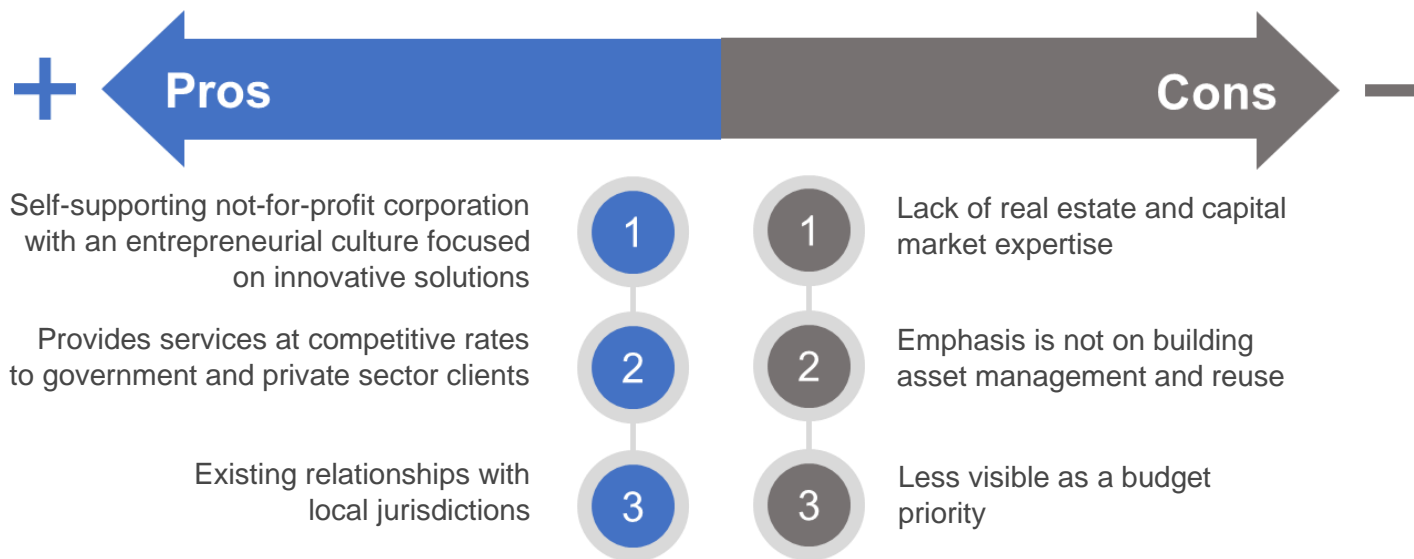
+ Pros

Cons −

Self-supporting not-for-profit corporation with an entrepreneurial culture focused on innovative solutions

1

Provides services at competitive rates to government and private sector clients

2

Existing relationships with local jurisdictions

3

1

Lack of real estate and capital market expertise

2

Emphasis is not on building asset management and reuse

3

Less visible as a budget priority